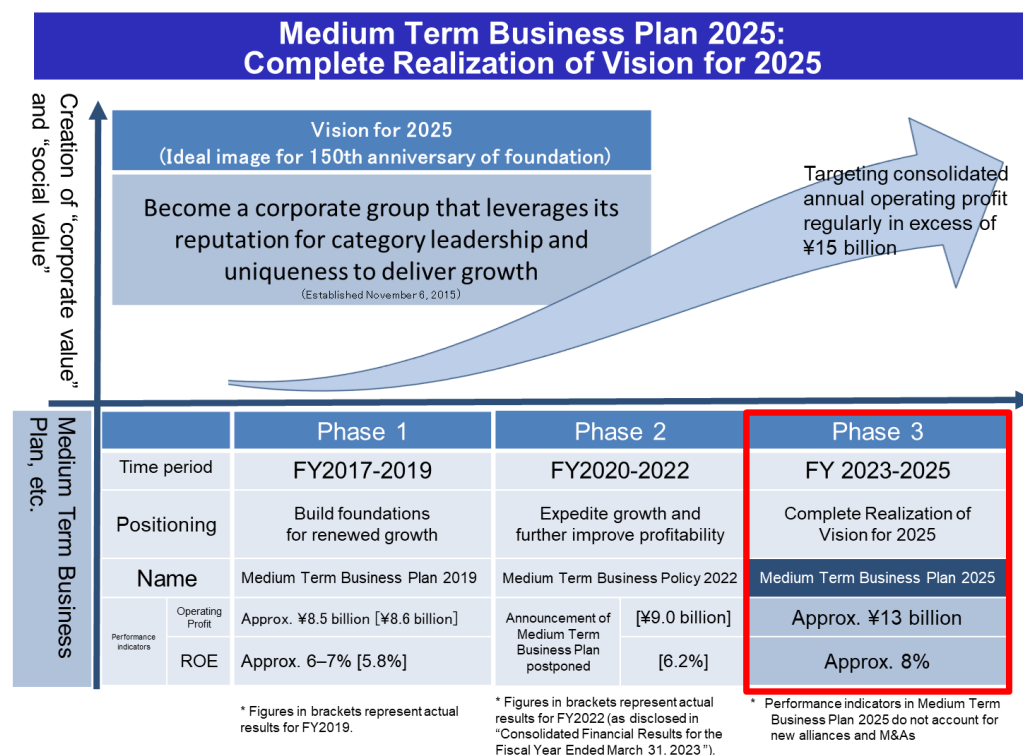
Medium Term Business Plan 2025:
Complete Realization of Vision for 2025

Creation of "corporate value" and "social value"

Vision for 2025
(Ideal image for 150th anniversary of foundation)

Become a corporate group that leverages its reputation for category leadership and uniqueness to deliver growth
(Established November 6, 2015)

Targeting consolidated annual operating profit regularly in excess of ¥15 billion

Medium Term Business Plan, etc.

| | | Phase 1 | Phase 2 | | Phase 3 |
|---|---|---|---|---|---|
| Time period | | FY2017-2019 | FY2020-2022 | | FY 2023-2025 |
| Positioning | | Build foundations for renewed growth | Expedite growth and further improve profitability | | Complete Realization of Vision for 2025 |
| Name | | Medium Term Business Plan 2019 | Medium Term Business Policy 2022 | | Medium Term Business Plan 2025 |
| Performance indicators | Operating Profit | Approx. ¥8.5 billion [¥8.6 billion] | Announcement of Medium Term Business Plan postponed | [¥9.0 billion] | Approx. ¥13 billion |
| | ROE | Approx. 6–7% [5.8%] | | [6.2%] | Approx. 8% |

* Figures in brackets represent actual results for FY2019.

* Figures in brackets represent actual results for FY2022 (as disclosed in "Consolidated Financial Results for the Fiscal Year Ended March 31, 2023").

* Performance indicators in Medium Term Business Plan 2025 do not account for new alliances and M&As